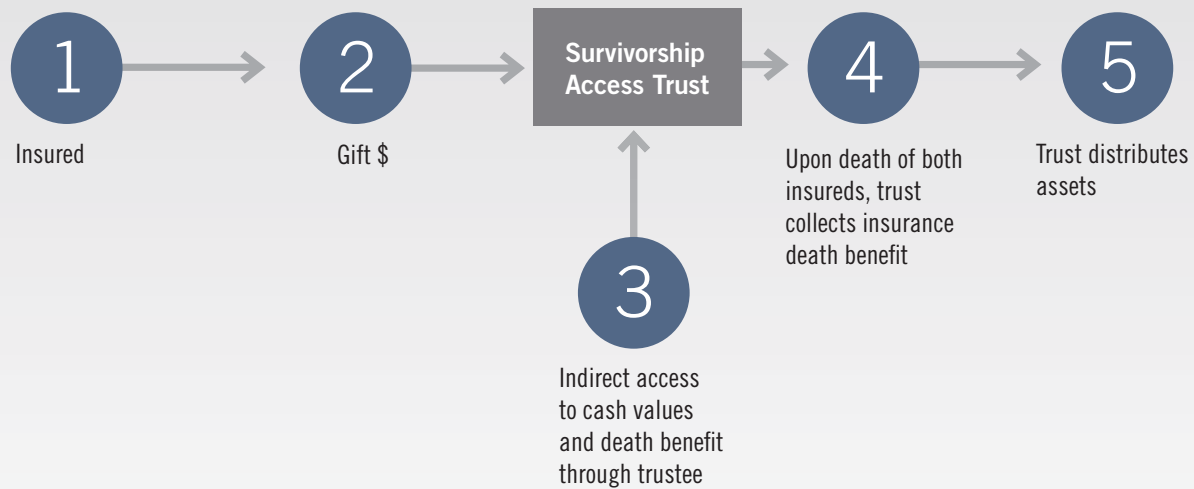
1

Insured

2

Gift $

Survivorship Access Trust

3

Indirect access to cash values and death benefit through trustee

4

Upon death of both insureds, trust collects insurance death benefit

5

Trust distributes assets